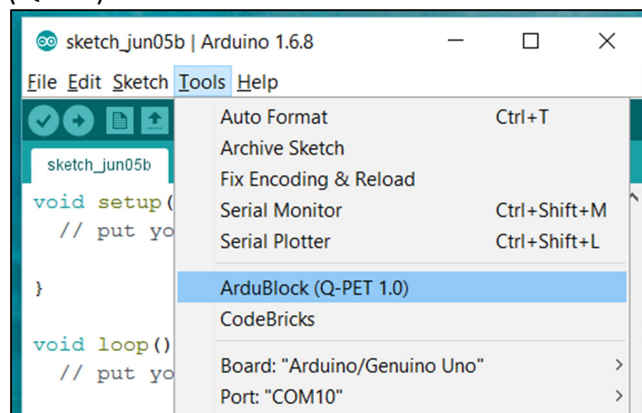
sketch_jun05b | Arduino 1.6.8

File Edit Sketch Tools Help

sketch_jun05b

void setup(
  // put yo

}

void loop()
  // put yo

Auto Format Ctrl+T
Archive Sketch
Fix Encoding & Reload
Serial Monitor Ctrl+Shift+M
Serial Plotter Ctrl+Shift+L
ArduBlock (Q-PET 1.0)
CodeBricks
Board: "Arduino/Genuino Uno"
Port: "COM10"